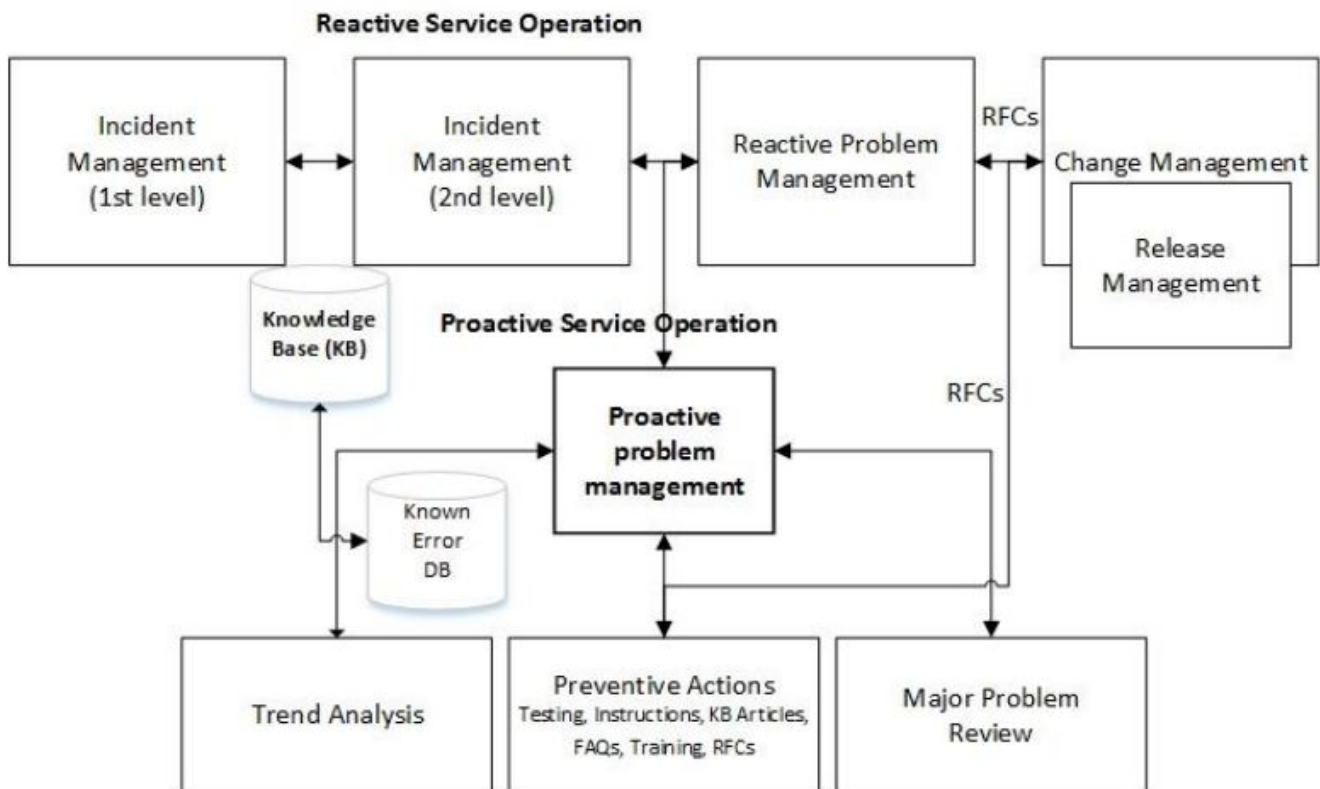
Reactive Service Operation

Incident Management (1st level)

Incident Management (2nd level)

Reactive Problem Management

RFCs

Change Management

Release Management

Knowledge Base (KB)

Proactive Service Operation

RFCs

Proactive problem management

Known Error DB

Trend Analysis

Preventive Actions
Testing, Instructions, KB Articles, FAQs, Training, RFCs

Major Problem Review